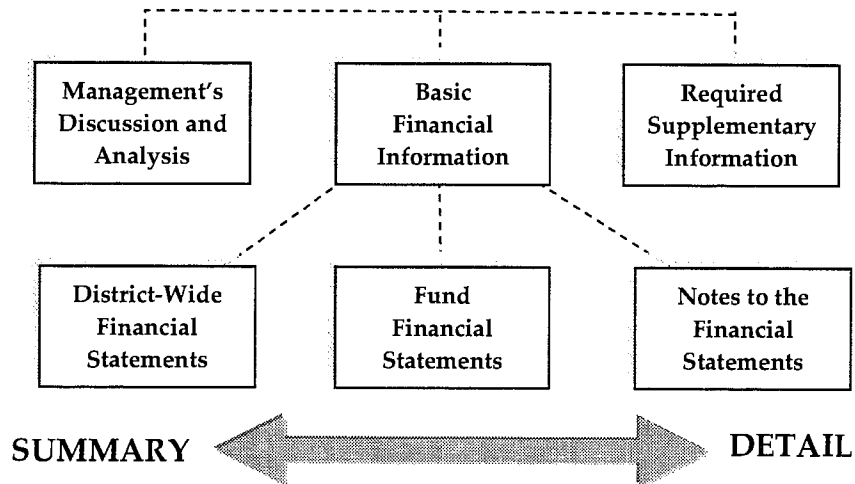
Management's Discussion and Analysis

Basic Financial Information

Required Supplementary Information

District-Wide Financial Statements

Fund Financial Statements

Notes to the Financial Statements

SUMMARY

DETAIL